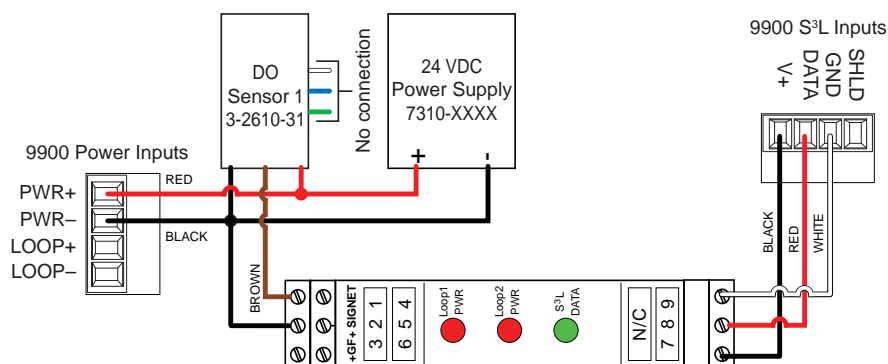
9900 S$^3$L Inputs

V+
DATA
GND
SHLD

DO
Sensor 1
3-2610-31

No connection

24 VDC
Power Supply
7310-XXXX

+
-

9900 Power Inputs

RED

PWR+
PWR–
LOOP+
LOOP–

BLACK

BROWN

BLACK
RED
WHITE

+GF+ SIGNET

3 2 1
6 5 4

Loop1 PWR
Loop2 PWR
S$^3$L DATA

N/C
7 8 9